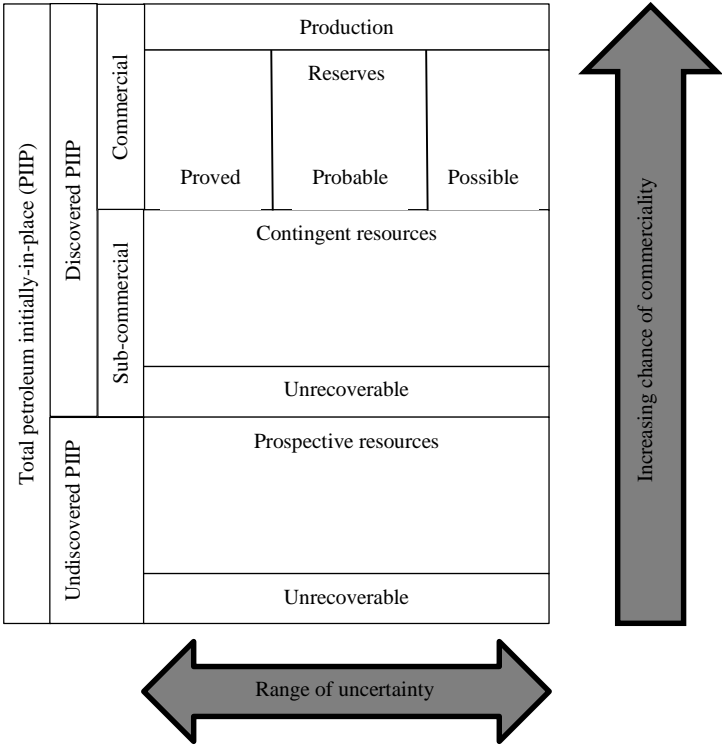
Total petroleum initially-in-place (PIIP)

Discovered PIIP

Commercial

Production

Reserves

Proved

Probable

Possible

Sub-commercial

Contingent resources

Unrecoverable

Undiscovered PIIP

Prospective resources

Unrecoverable

Increasing chance of commerciality

Range of uncertainty